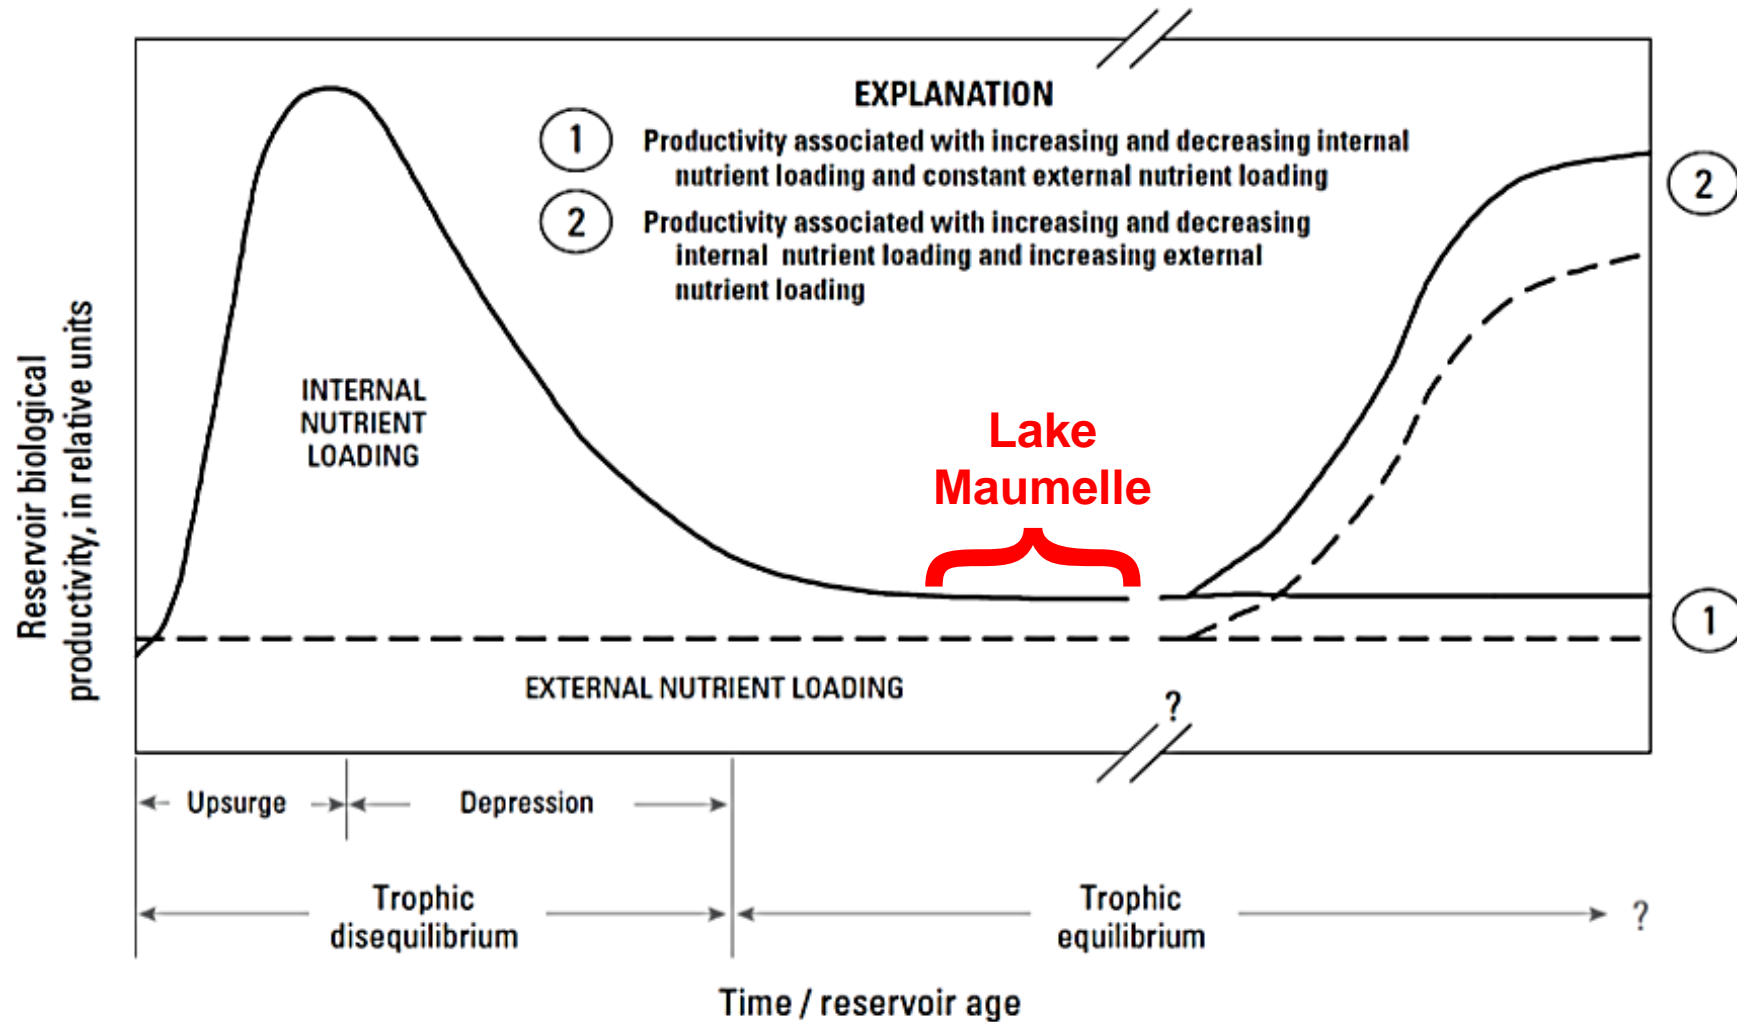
EXPLANATION

1 Productivity associated with increasing and decreasing internal nutrient loading and constant external nutrient loading

2 Productivity associated with increasing and decreasing internal nutrient loading and increasing external nutrient loading

2

INTERNAL NUTRIENT LOADING

Lake Maumelle

1

EXTERNAL NUTRIENT LOADING

?

Reservoir biological productivity, in relative units

Upsurge

Depression

Trophic disequilibrium

Trophic equilibrium

?

Time / reservoir age